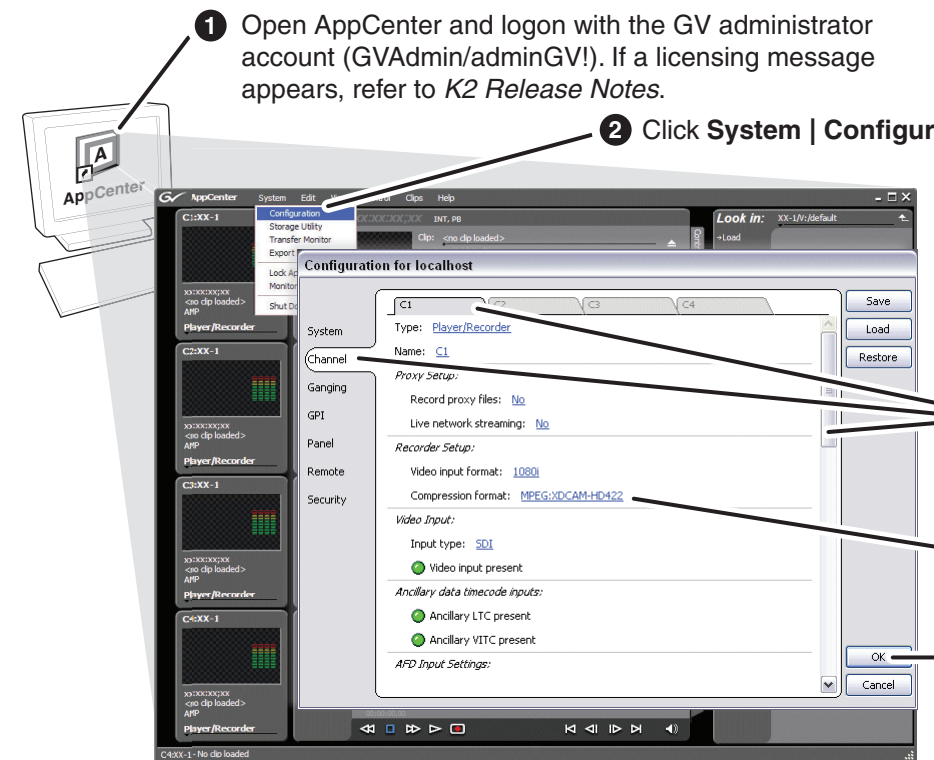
1 Open AppCenter and logon with the GV administrator account (GVAdmin/adminGV!). If a licensing message appears, refer to *K2 Release Notes*.

2 Click **System | Configur**

AppCenter

AppCenter System Edit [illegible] Clips Help

Configuration
Storage Utility
Transfer Monitor
Export
Lock Ap
Monitor
Shut Do

C1:XX-1
xx:xx:xx;xx
<no clip loaded>
AMP
Player/Recorder

C2:XX-1
xx:xx:xx;xx
<no clip loaded>
AMP
Player/Recorder

C3:XX-1
xx:xx:xx;xx
<no clip loaded>
AMP
Player/Recorder

C4:XX-1
xx:xx:xx;xx
<no clip loaded>
AMP
Player/Recorder

INT, PB
Clip: <no clip loaded>

Look in: XX-1/V:/default
→Load

Configuration for localhost

System
Channel
Ganging
GPI
Panel
Remote
Security

C1 | C2 | C3 | C4

Type: Player/Recorder
Name: C1
Proxy Setup:
Record proxy files: No
Live network streaming: No
Recorder Setup:
Video input format: 1080i
Compression format: MPEG:XDCAM-HD422
Video Input:
Input type: SDI
Video input present
Ancillary data timecode inputs:
Ancillary LTC present
Ancillary VITC present
AFD Input Settings:

Save
Load
Restore
OK
Cancel

C4:XX-1 - No clip loaded